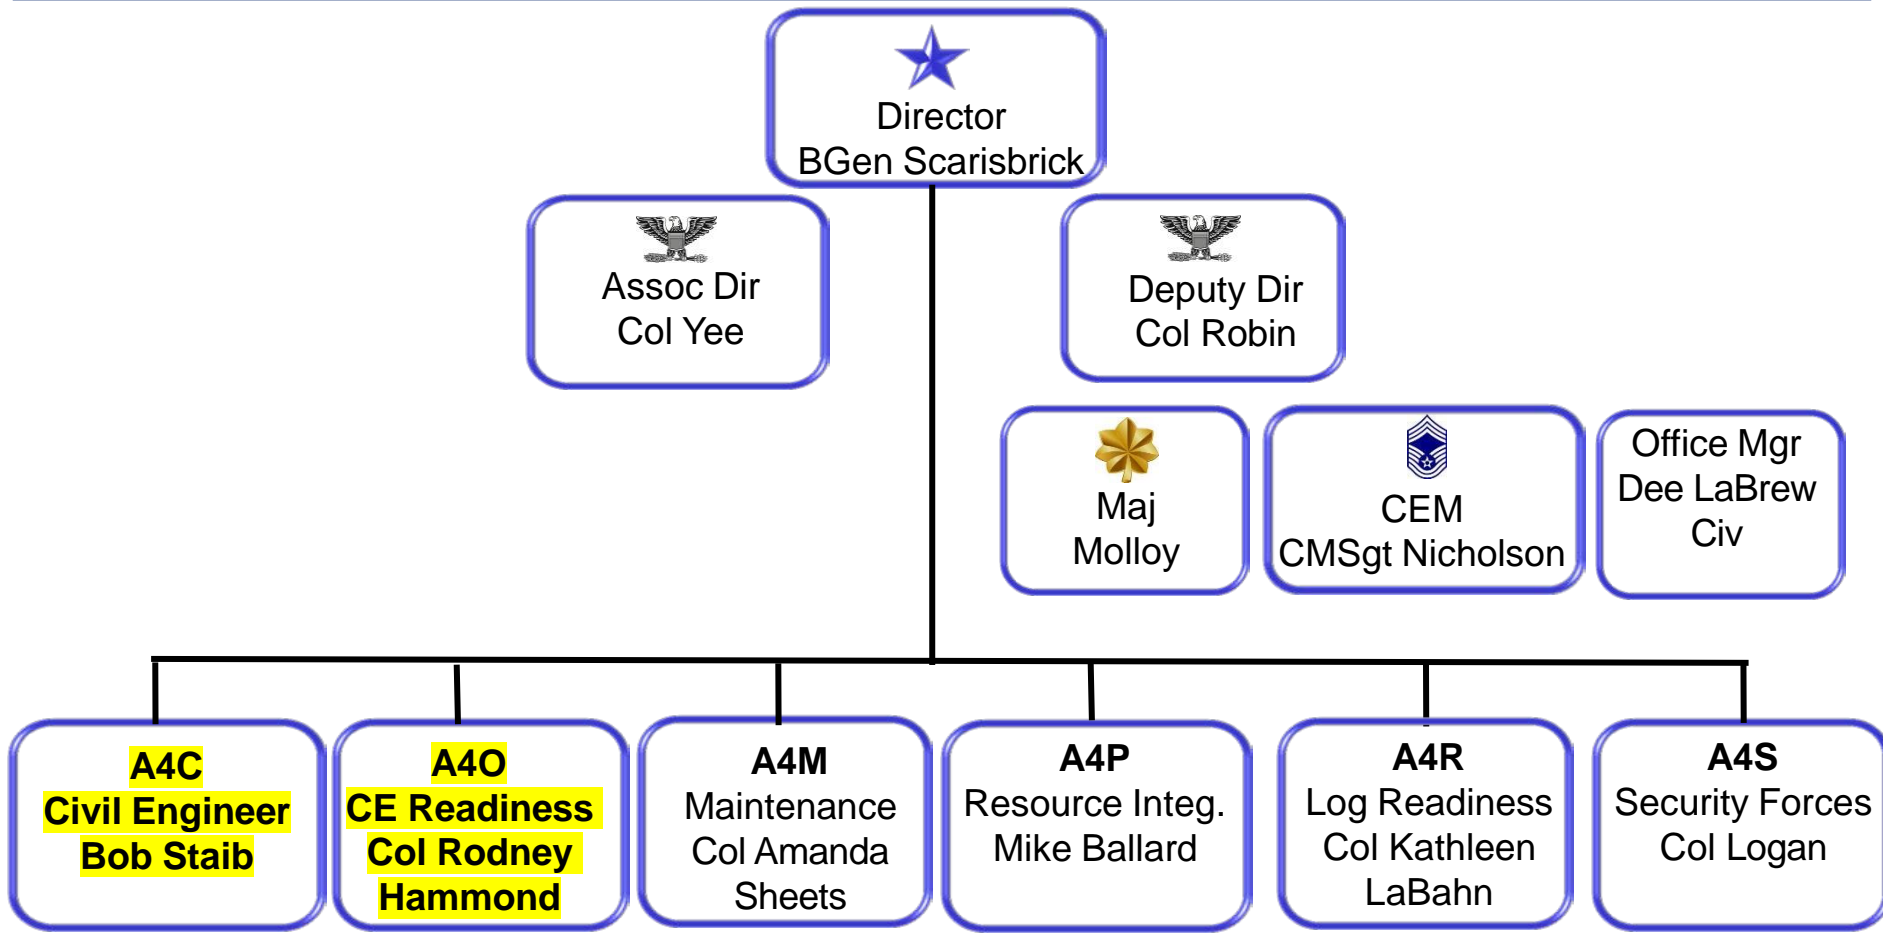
Director
BGen Scarisbrick

Assoc Dir
Col Yee

Deputy Dir
Col Robin

Maj
Molloy

CEM
CMSgt Nicholson

Office Mgr
Dee LaBrew
Civ

A4C
Civil Engineer
Bob Staib

A4O
CE Readiness
Col Rodney
Hammond

A4M
Maintenance
Col Amanda
Sheets

A4P
Resource Integ.
Mike Ballard

A4R
Log Readiness
Col Kathleen
LaBahn

A4S
Security Forces
Col Logan